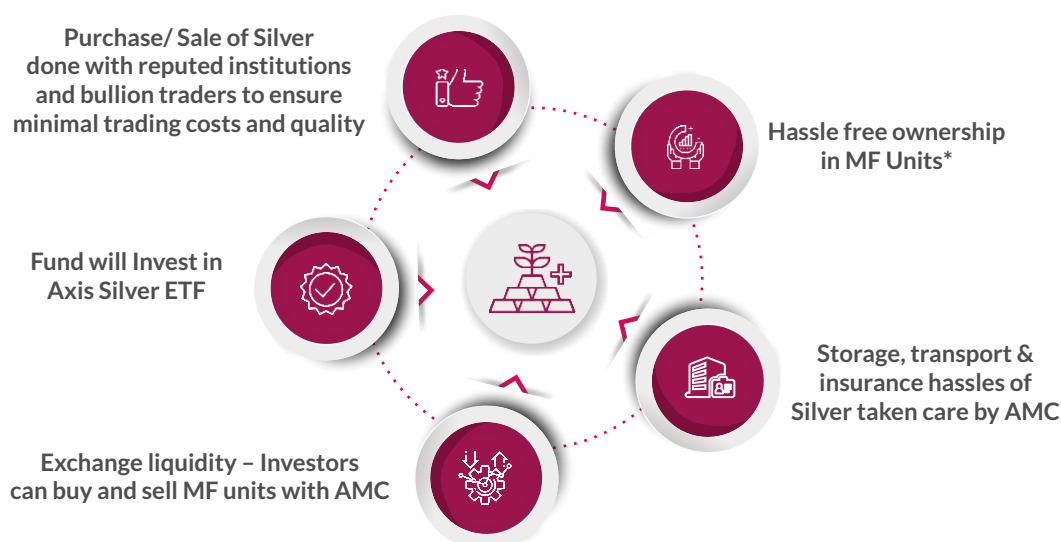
Purchase/ Sale of Silver done with reputed institutions and bullion traders to ensure minimal trading costs and quality

Hassle free ownership in MF Units*

Fund will Invest in Axis Silver ETF

Storage, transport & insurance hassles of Silver taken care by AMC

Exchange liquidity – Investors can buy and sell MF units with AMC